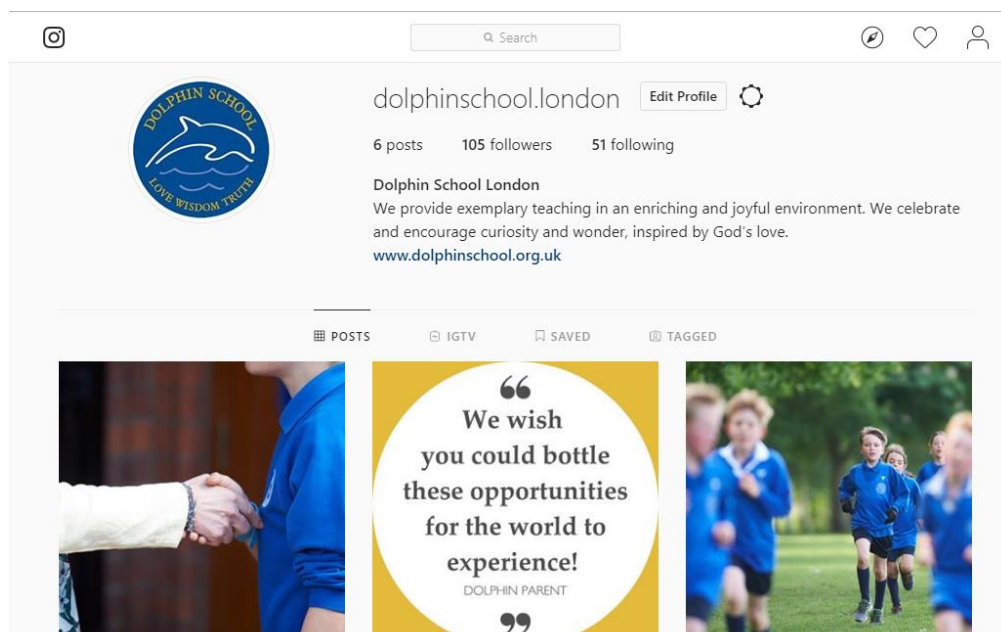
Search

DOLPHIN SCHOOL
LOVE WISDOM TRUTH

dolphinschool.london Edit Profile

6 posts 105 followers 51 following

Dolphin School London
We provide exemplary teaching in an enriching and joyful environment. We celebrate and encourage curiosity and wonder, inspired by God's love.
www.dolphinschool.org.uk

POSTS IGTV SAVED TAGGED

“We wish you could bottle these opportunities for the world to experience!”
DOLPHIN PARENT